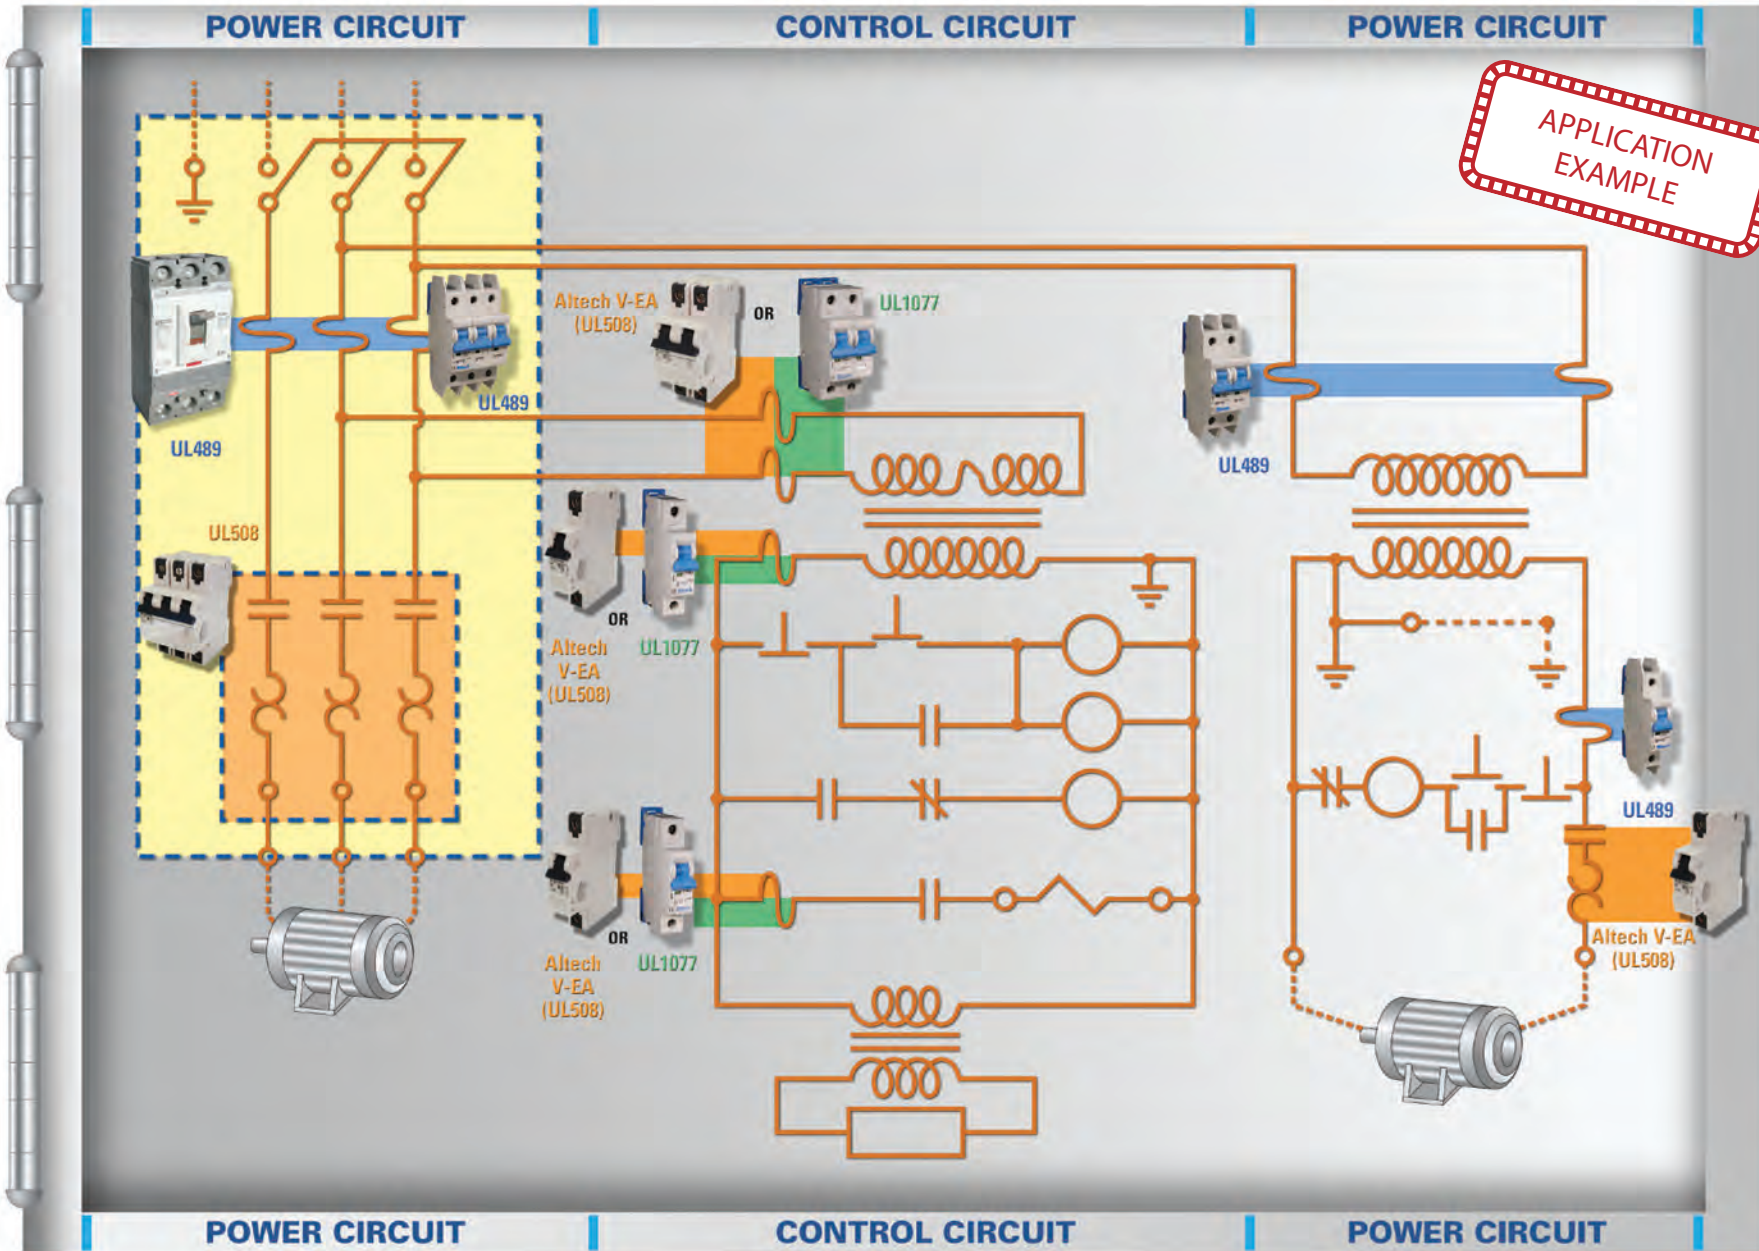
POWER CIRCUIT CONTROL CIRCUIT POWER CIRCUIT

APPLICATION EXAMPLE

Altech V-EA (UL508)

OR

UL1077

UL489

UL489

UL489

UL508

Altech V-EA (UL508)

OR

UL1077

Altech V-EA (UL508)

OR

UL1077

UL489

Altech V-EA (UL508)

POWER CIRCUIT CONTROL CIRCUIT POWER CIRCUIT